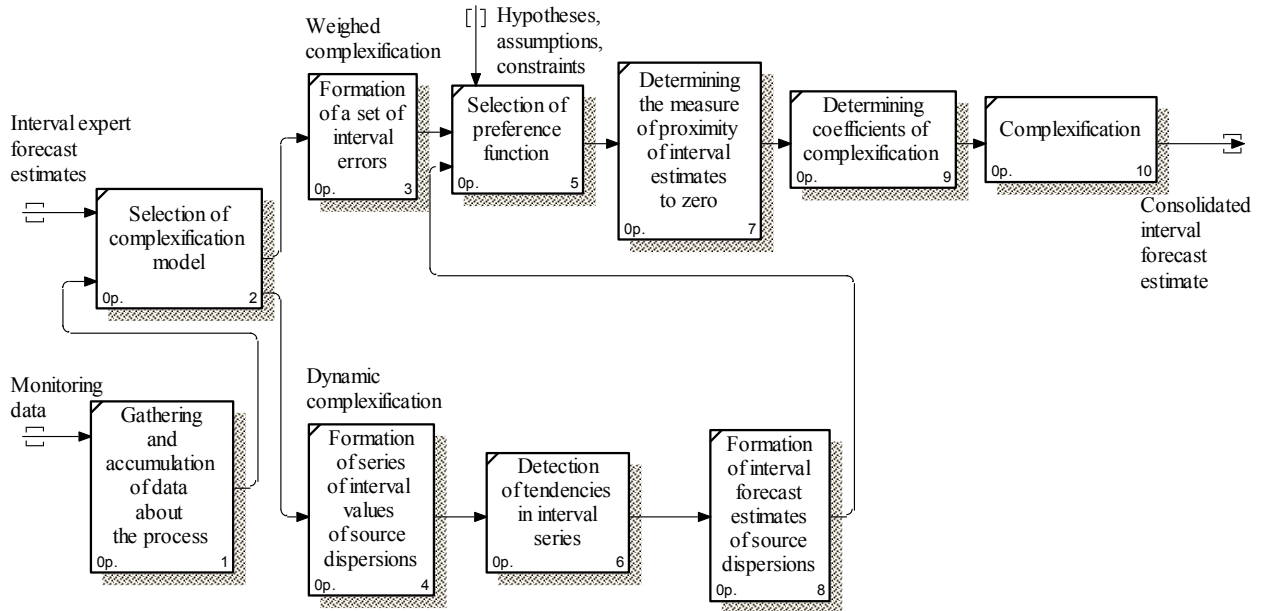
Weighed complexification

Hypotheses, assumptions, constraints

Interval expert forecast estimates

Selection of complexification model
0p. 2

Formation of a set of interval errors
0p. 3

Selection of preference function
0p. 5

Determining the measure of proximity of interval estimates to zero
0p. 7

Determining coefficients of complexification
0p. 9

Complexification
0p. 10

Consolidated interval forecast estimate

Monitoring data

Gathering and accumulation of data about the process
0p. 1

Dynamic complexification

Formation of series of interval values of source dispersions
0p. 4

Detection of tendencies in interval series
0p. 6

Formation of interval forecast estimates of source dispersions
0p. 8